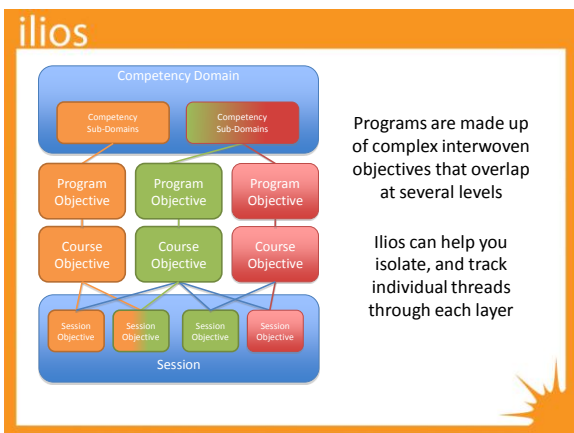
ilios

Competency Domain

Competency Sub-Domains

Competency Sub-Domains

Program Objective

Program Objective

Program Objective

Course Objective

Course Objective

Course Objective

Session Objective

Session Objective

Session Objective

Session Objective

Session

Programs are made up of complex interwoven objectives that overlap at several levels

Ilios can help you isolate, and track individual threads through each layer